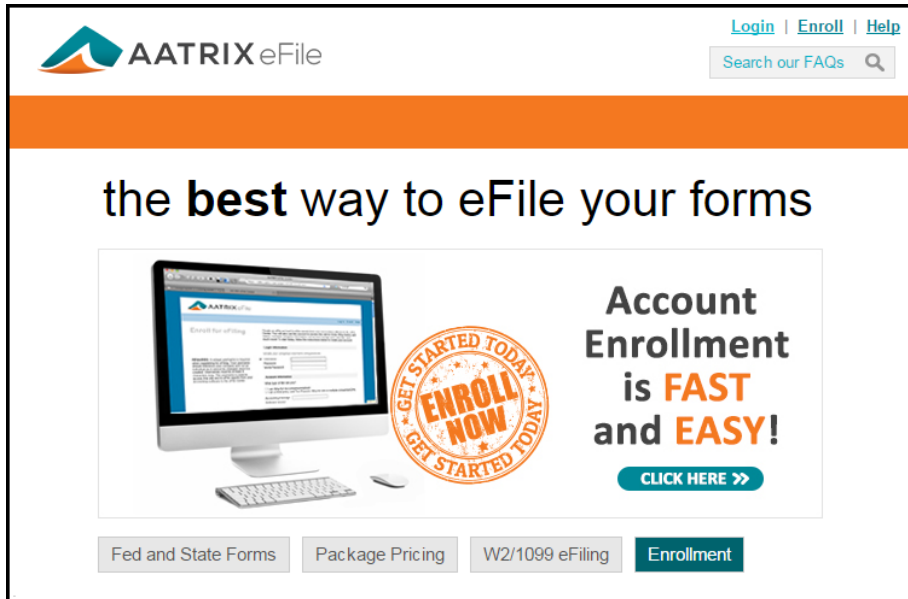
AATRIX eFile

Login | Enroll | Help

Search our FAQs

the best way to eFile your forms

AATRIX eFile

Enroll for eFiling

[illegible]

GET STARTED TODAY
ENROLL NOW
GET STARTED TODAY

Account Enrollment is FAST and EASY!

CLICK HERE >>

Fed and State Forms | Package Pricing | W2/1099 eFiling | Enrollment